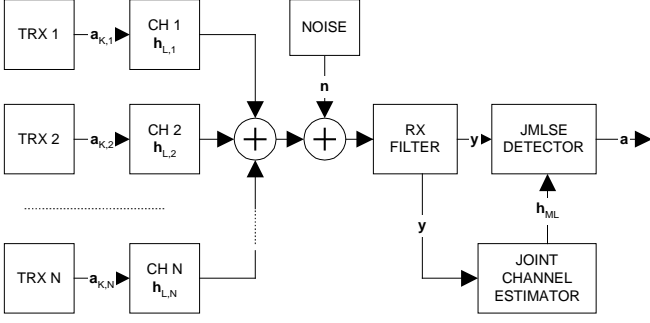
TRX 1
$\mathbf{a}_{K,1}$
CH 1
$\mathbf{h}_{L,1}$
NOISE
$\mathbf{n}$
TRX 2
$\mathbf{a}_{K,2}$
CH 2
$\mathbf{h}_{L,2}$
RX FILTER
$\mathbf{y}$
JMLSE DETECTOR
$\mathbf{a}$
$\mathbf{y}$
$\mathbf{h}_{ML}$
TRX N
$\mathbf{a}_{K,N}$
CH N
$\mathbf{h}_{L,N}$
JOINT CHANNEL ESTIMATOR